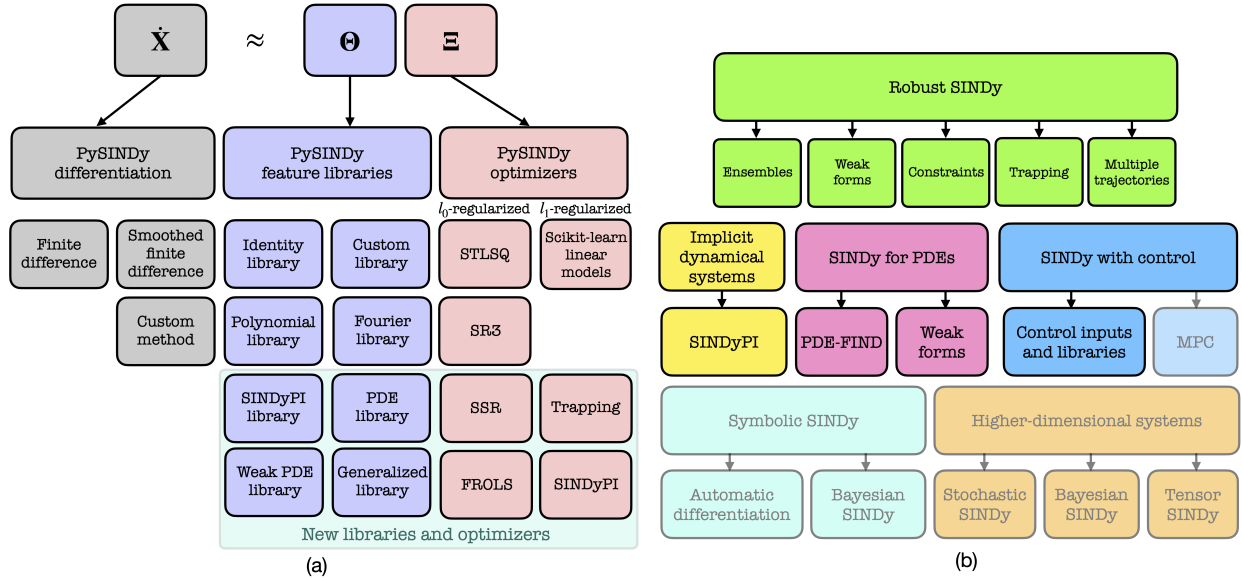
$\dot{\mathbf{X}}$ $\approx$ $\mathbf{\Theta}$ $\mathbf{\Xi}$

PySINDy differentiation

PySINDy feature libraries

PySINDy optimizers

$l_0$-regularized $l_1$-regularized

Finite difference

Smoothed finite difference

Custom method

Identity library

Custom library

Polynomial library

Fourier library

STLSQ

Scikit-learn linear models

SR3

SINDyPI library

PDE library

SSR

Trapping

Weak PDE library

Generalized library

FROLS

SINDyPI

New libraries and optimizers

(a)

Robust SINDy

Ensembles

Weak forms

Constraints

Trapping

Multiple trajectories

Implicit dynamical systems

SINDy for PDEs

SINDy with control

SINDyPI

PDE-FIND

Weak forms

Control inputs and libraries

MPC

Symbolic SINDy

Higher-dimensional systems

Automatic differentiation

Bayesian SINDy

Stochastic SINDy

Bayesian SINDy

Tensor SINDy

(b)